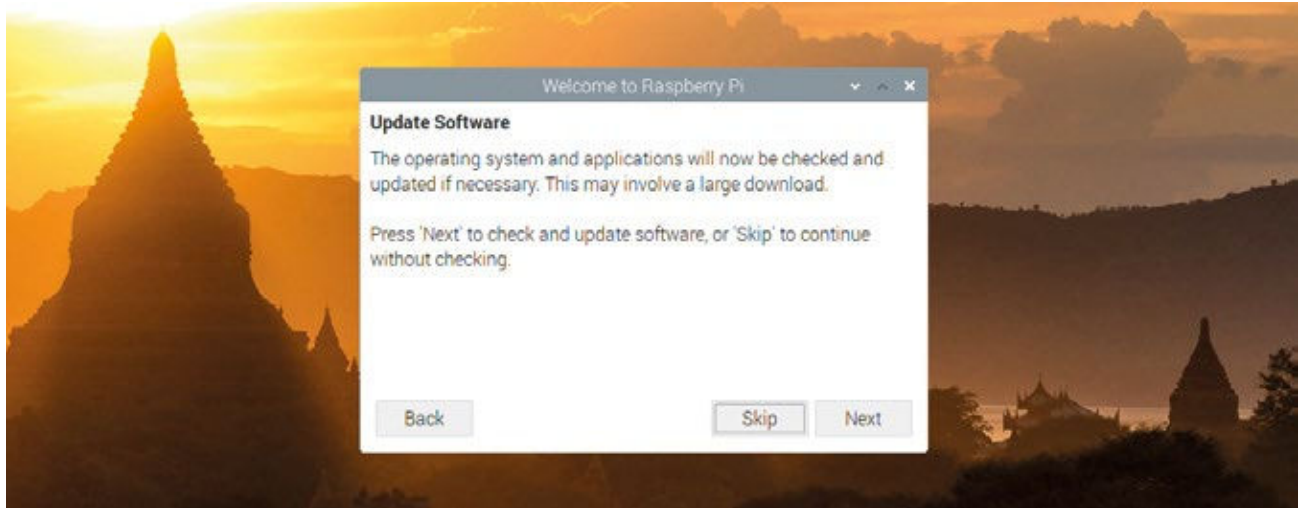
Welcome to Raspberry Pi

Update Software

The operating system and applications will now be checked and updated if necessary. This may involve a large download.

Press 'Next' to check and update software, or 'Skip' to continue without checking.

Back

Skip

Next